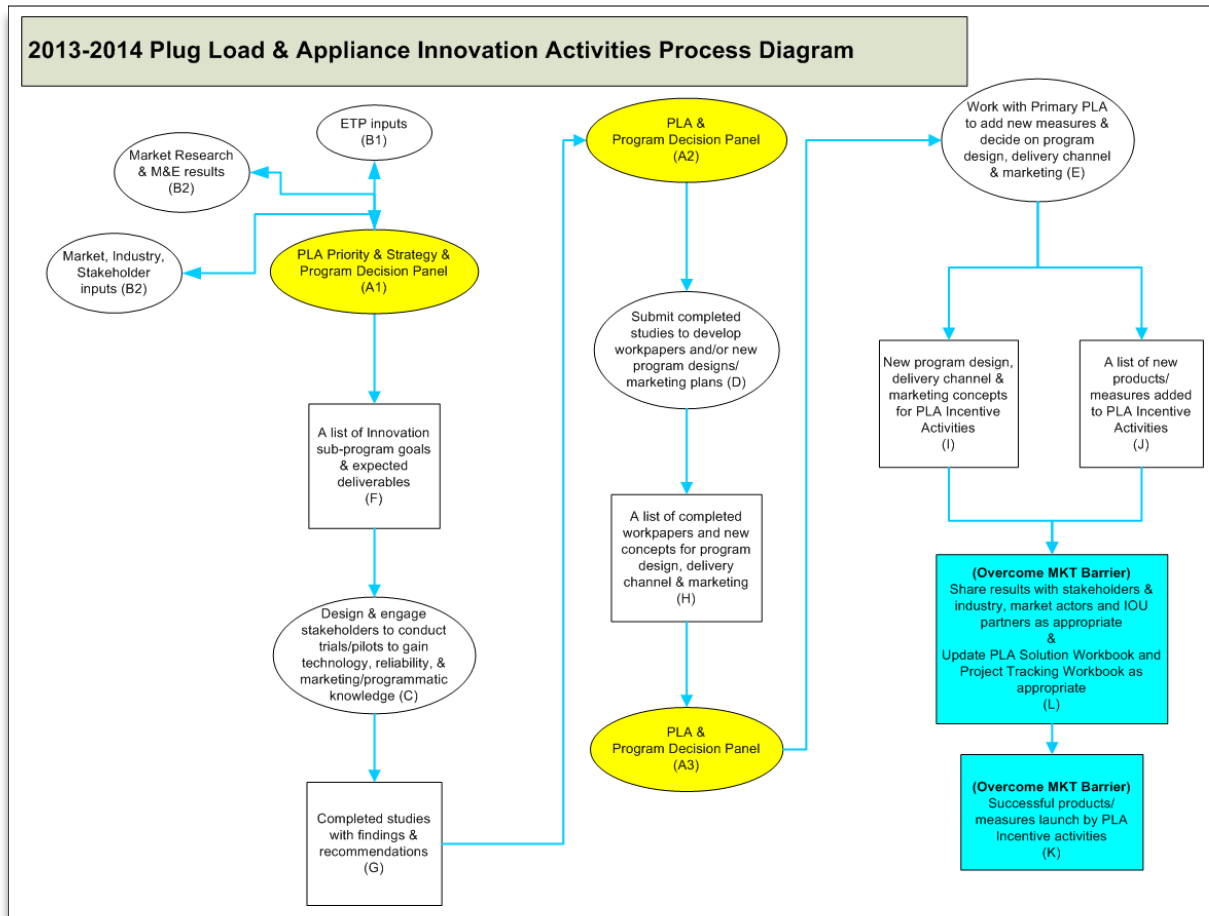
2013-2014 Plug Load & Appliance Innovation Activities Process Diagram

ETP inputs (B1)

Market Research & M&E results (B2)

Market, Industry, Stakeholder inputs (B2)

PLA Priority & Strategy & Program Decision Panel (A1)

A list of Innovation sub-program goals & expected deliverables (F)

Design & engage stakeholders to conduct trials/pilots to gain technology, reliability, & marketing/programmatic knowledge (C)

Completed studies with findings & recommendations (G)

PLA & Program Decision Panel (A2)

Submit completed studies to develop workpapers and/or new program designs/ marketing plans (D)

A list of completed workpapers and new concepts for program design, delivery channel & marketing (H)

PLA & Program Decision Panel (A3)

Work with Primary PLA to add new measures & decide on program design, delivery channel & marketing (E)

New program design, delivery channel & marketing concepts for PLA Incentive Activities (I)

A list of new products/ measures added to PLA Incentive Activities (J)

(Overcome MKT Barrier) Share results with stakeholders & industry, market actors and IOU partners as appropriate & Update PLA Solution Workbook and Project Tracking Workbook as appropriate (L)

(Overcome MKT Barrier) Successful products/ measures launch by PLA Incentive activities (K)